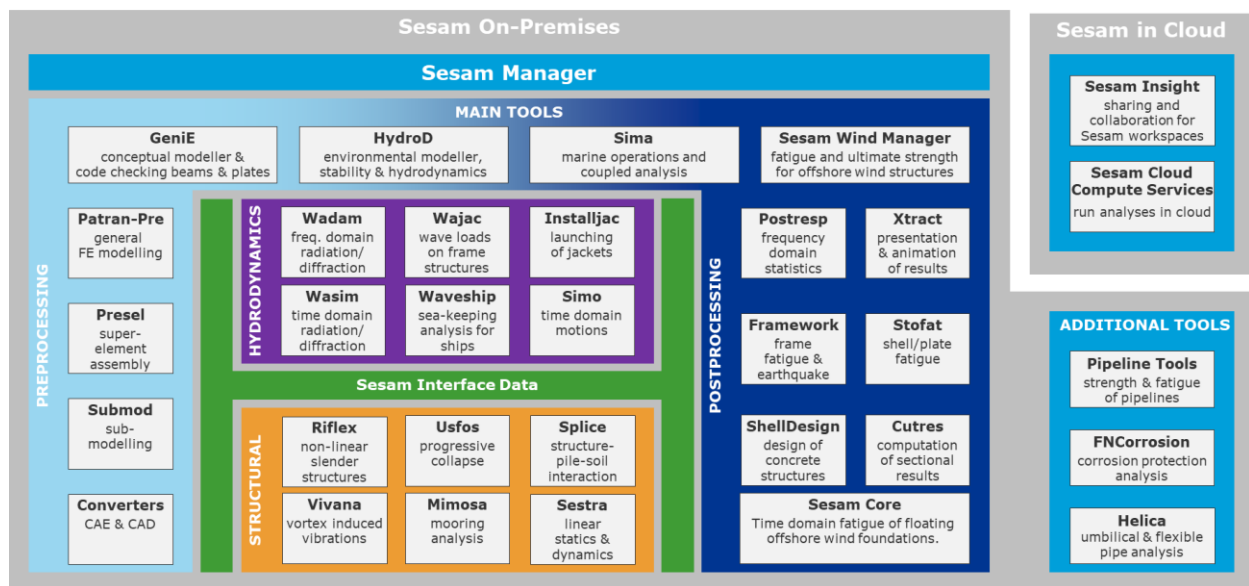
Sesam On-Premises

Sesam Manager

MAIN TOOLS

GeniE
conceptual modeller & code checking beams & plates

HydroD
environmental modeller, stability & hydrodynamics

Sima
marine operations and coupled analysis

Sesam Wind Manager
fatigue and ultimate strength for offshore wind structures

PREPROCESSING

Patran-Pre
general FE modelling

Presel
super-element assembly

Submod
sub-modelling

Converters
CAE & CAD

HYDRODYNAMICS

Wadam
freq. domain radiation/ diffraction

Wajac
wave loads on frame structures

Installjac
launching of jackets

Wasim
time domain radiation/ diffraction

Waveship
sea-keeping analysis for ships

Simo
time domain motions

Sesam Interface Data

STRUCTURAL

Riflex
non-linear slender structures

Usfos
progressive collapse

Splice
structure-pile-soil interaction

Vivana
vortex induced vibrations

Mimosa
mooring analysis

Sestra
linear statics & dynamics

POSTPROCESSING

Postresp
frequency domain statistics

Xtract
presentation & animation of results

Framework
frame fatigue & earthquake

Stofat
shell/plate fatigue

ShellDesign
design of concrete structures

Cutres
computation of sectional results

Sesam Core
Time domain fatigue of floating offshore wind foundations.

Sesam in Cloud

Sesam Insight
sharing and collaboration for Sesam workspaces

Sesam Cloud Compute Services
run analyses in cloud

ADDITIONAL TOOLS

Pipeline Tools
strength & fatigue of pipelines

FNCorrosion
corrosion protection analysis

Helica
umbilical & flexible pipe analysis